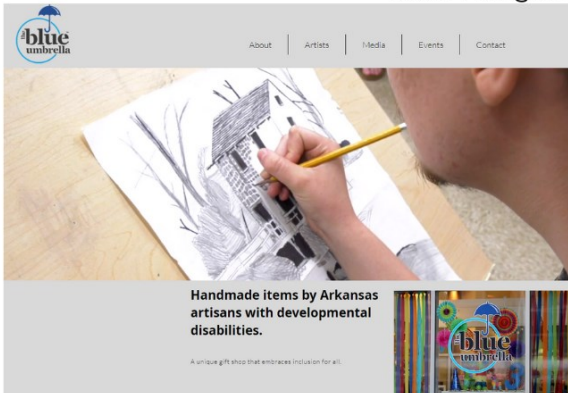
the blue umbrella

About | Artists | Media | Events | Contact

Handmade items by Arkansas artisans with developmental disabilities.

A unique gift shop that embraces inclusion for all.

the blue umbrella